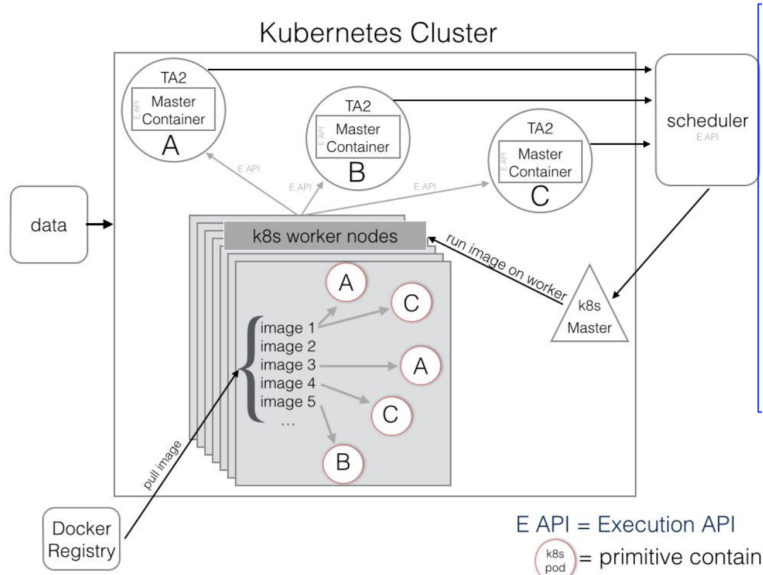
Kubernetes Cluster

TA2
E API
Master Container
A

TA2
E API
Master Container
B

TA2
E API
Master Container
C

scheduler
E API

E API
E API
E API

data

k8s worker nodes

run image on worker

k8s Master

image 1
image 2
image 3
image 4
image 5
...

A
C
A
C
B

pull image

Docker Registry

E API = Execution API
k8s pod = primitive contain